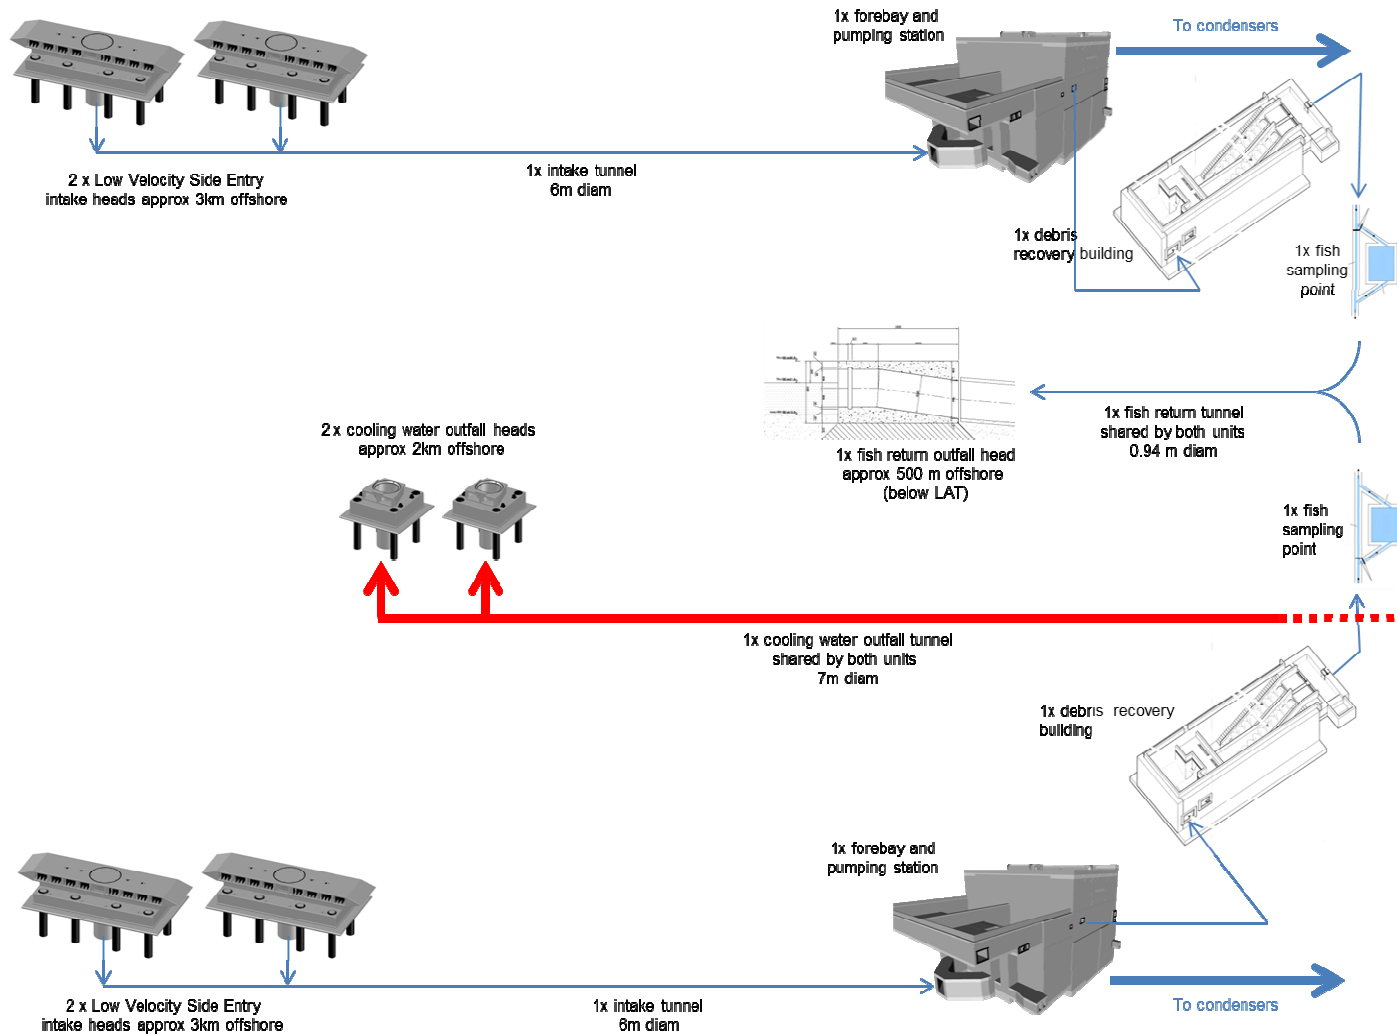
1x forebay and pumping station

To condensers

2 x Low Velocity Side Entry intake heads approx 3km offshore

1x intake tunnel 6m diam

1x debris recovery building

1x fish sampling point

2 x cooling water outfall heads approx 2km offshore

1x fish return outfall head approx 500 m offshore (below LAT)

1x fish return tunnel shared by both units 0.94 m diam

1x fish sampling point

1x cooling water outfall tunnel shared by both units 7m diam

1x debris recovery building

1x forebay and pumping station

2 x Low Velocity Side Entry intake heads approx 3km offshore

1x intake tunnel 6m diam

To condensers